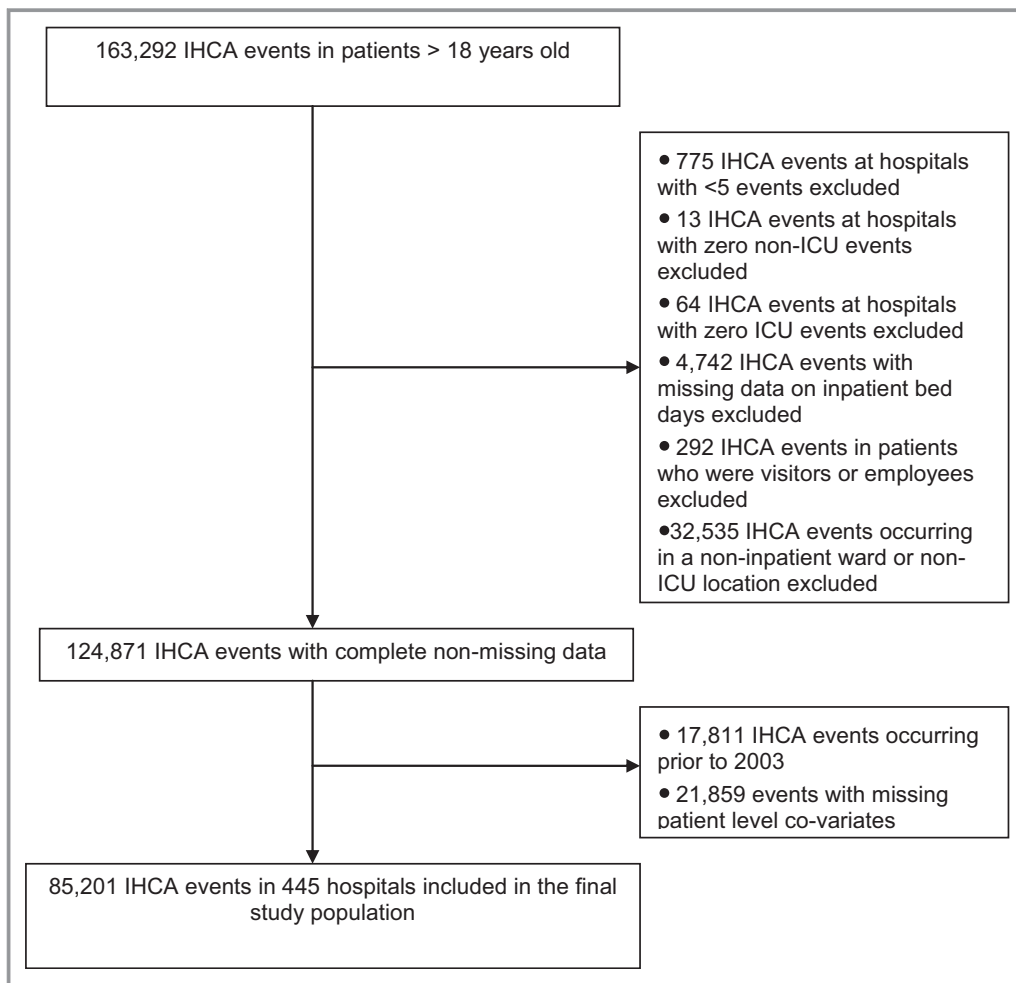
163,292 IHCA events in patients > 18 years old

• 775 IHCA events at hospitals with <5 events excluded
• 13 IHCA events at hospitals with zero non-ICU events excluded
• 64 IHCA events at hospitals with zero ICU events excluded
• 4,742 IHCA events with missing data on inpatient bed days excluded
• 292 IHCA events in patients who were visitors or employees excluded
•32,535 IHCA events occurring in a non-inpatient ward or non-ICU location excluded

124,871 IHCA events with complete non-missing data

• 17,811 IHCA events occurring prior to 2003
• 21,859 events with missing patient level co-variates

85,201 IHCA events in 445 hospitals included in the final study population